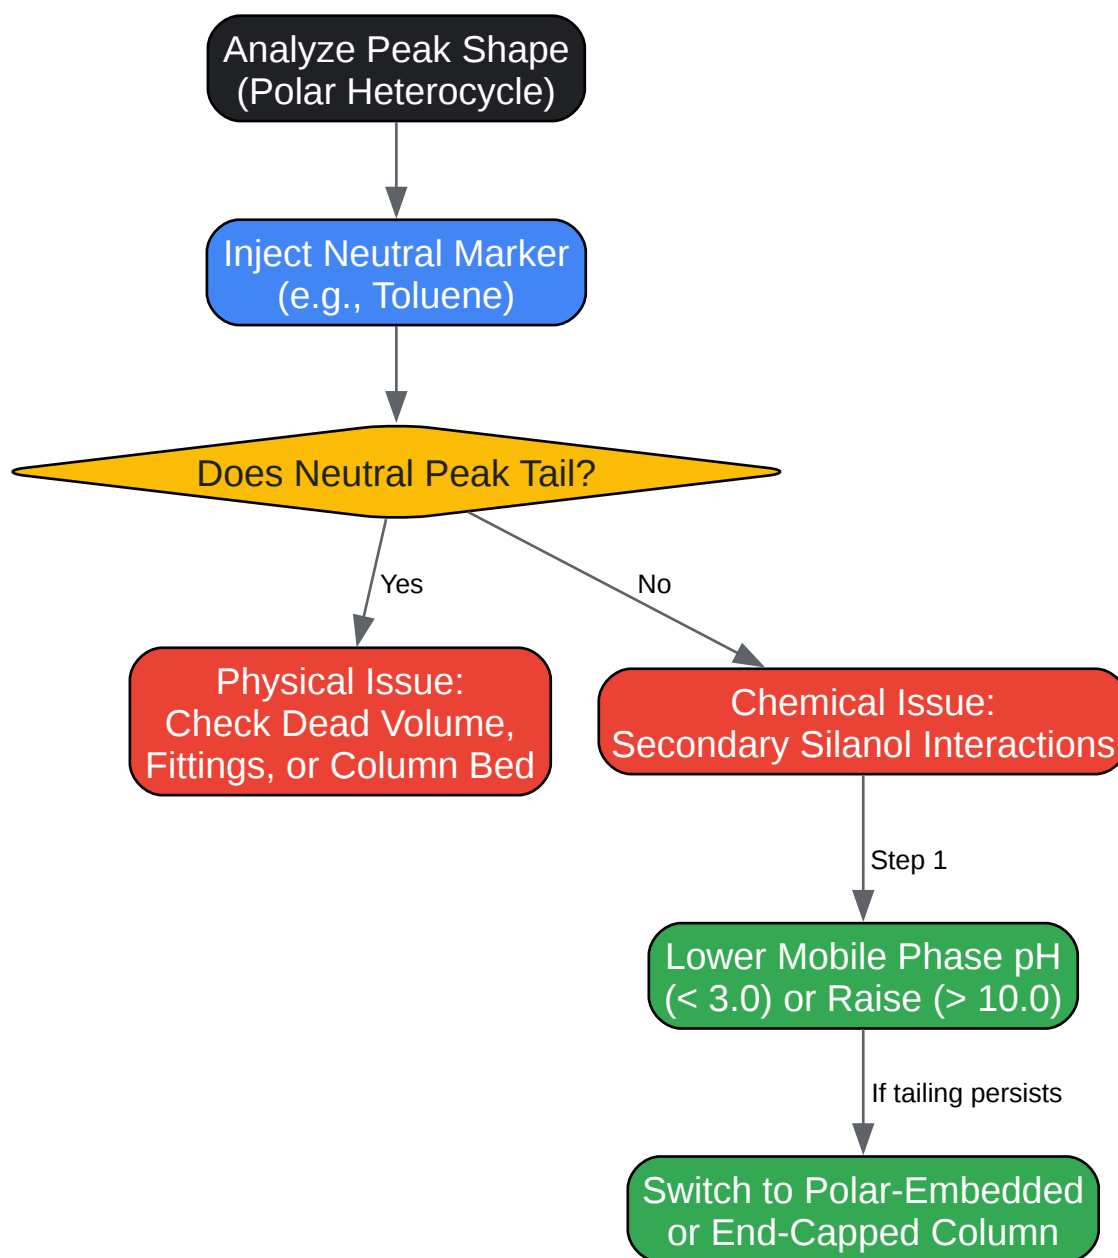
Analyze Peak Shape (Polar Heterocycle)

Inject Neutral Marker (e.g., Toluene)

Does Neutral Peak Tail?

Yes

No

Physical Issue: Check Dead Volume, Fittings, or Column Bed

Chemical Issue: Secondary Silanol Interactions

Step 1

Lower Mobile Phase pH (< 3.0) or Raise (> 10.0)

If tailing persists

Switch to Polar-Embedded or End-Capped Column